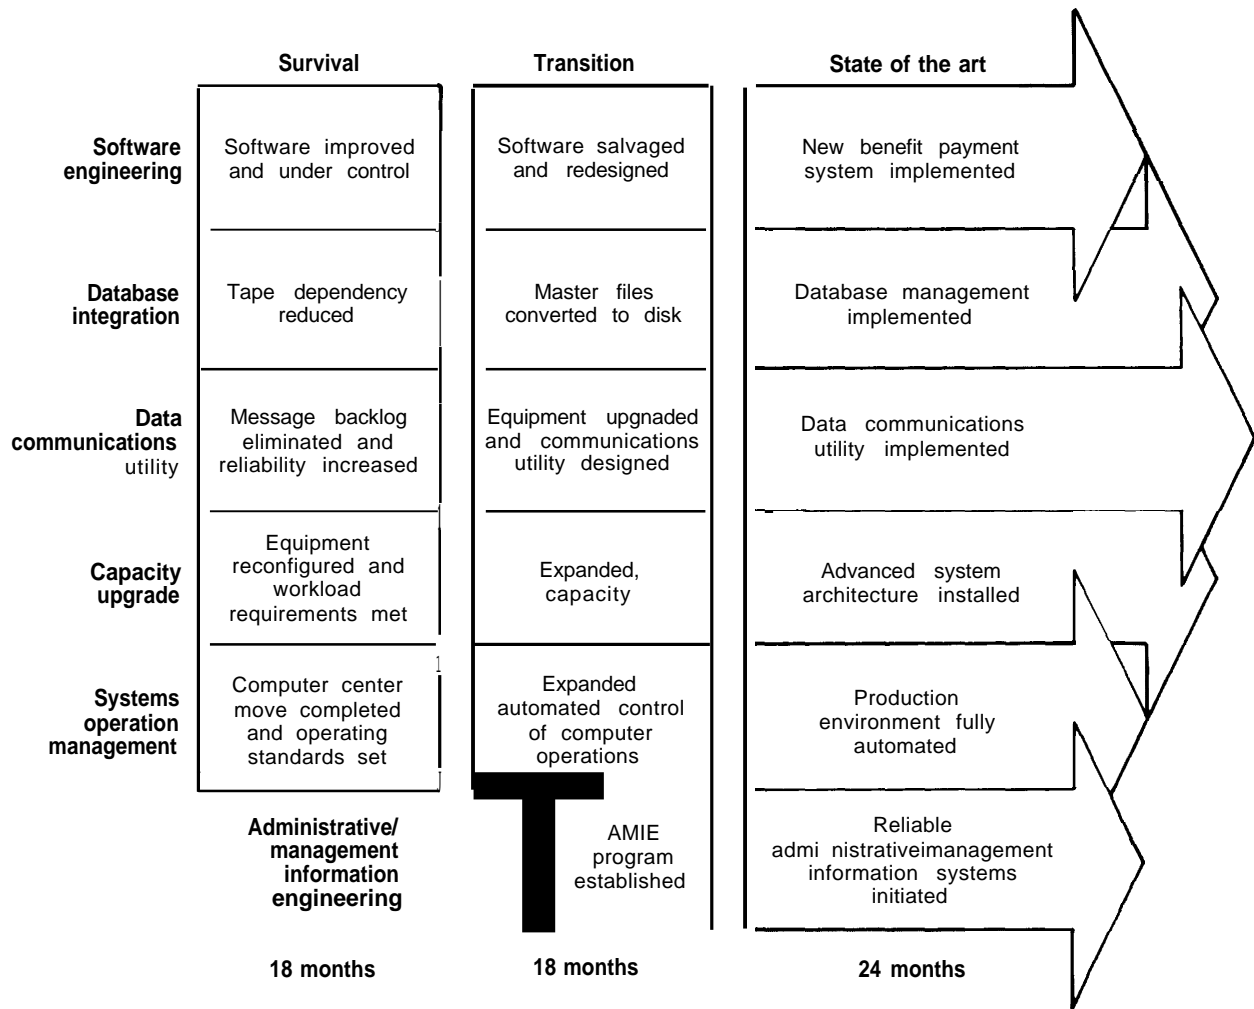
| | Survival | Transition | State of the art |
|---|---|---|---|
| Software engineering | Software improved and under control | Software salvaged and redesigned | New benefit payment system implemented |
| Database integration | Tape dependency reduced | Master files converted to disk | Database management implemented |
| Data communications utility | Message backlog eliminated and reliability increased | Equipment upgnaded and communications utility designed | Data communications utility implemented |
| Capacity upgrade | Equipment reconfigured and workload requirements met | Expanded, capacity | Advanced system architecture installed |
| Systems operation management | Computer center move completed and operating standards set | Expanded automated control of computer operations | Production environment fully automated |
| Administrative/ management information engineering | | AMIE program established | Reliable admi nistrativeimanagement information systems initiated |
| | 18 months | 18 months | 24 months |